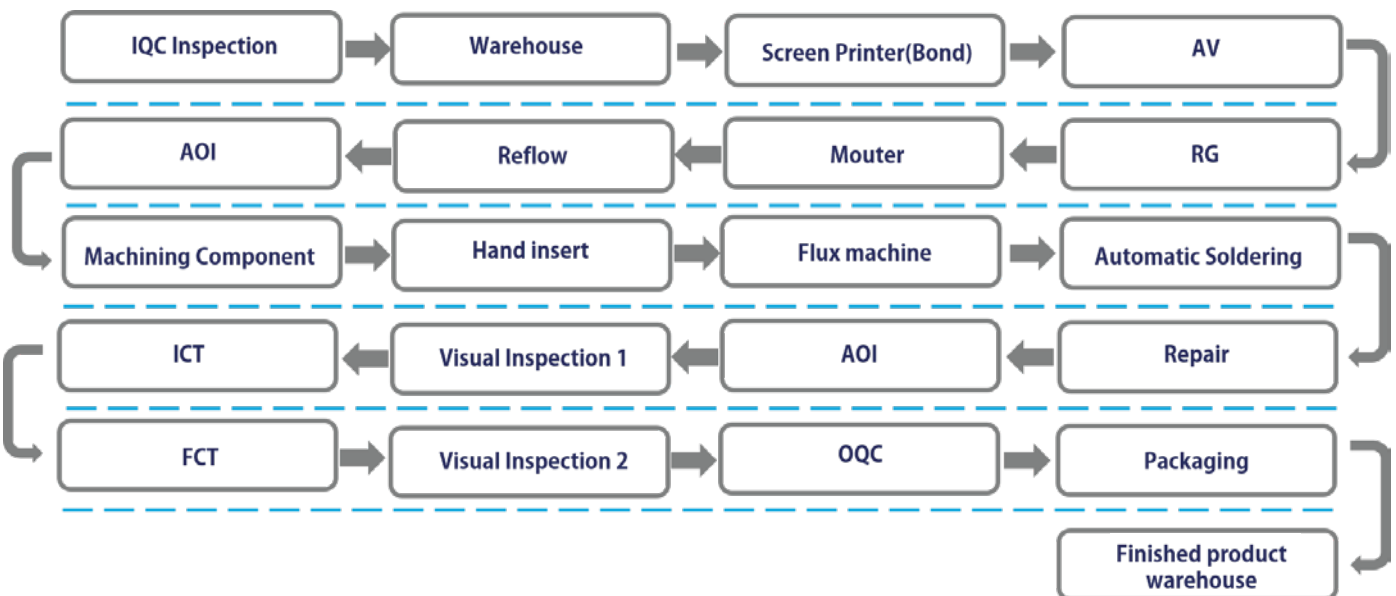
IQC Inspection
Warehouse
Screen Printer(Bond)
AV

RG
Mouter
Reflow
AOI

Machining Component
Hand insert
Flux machine
Automatic Soldering

Repair
AOI
Visual Inspection 1
ICT

FCT
Visual Inspection 2
OQC
Packaging

Finished product warehouse